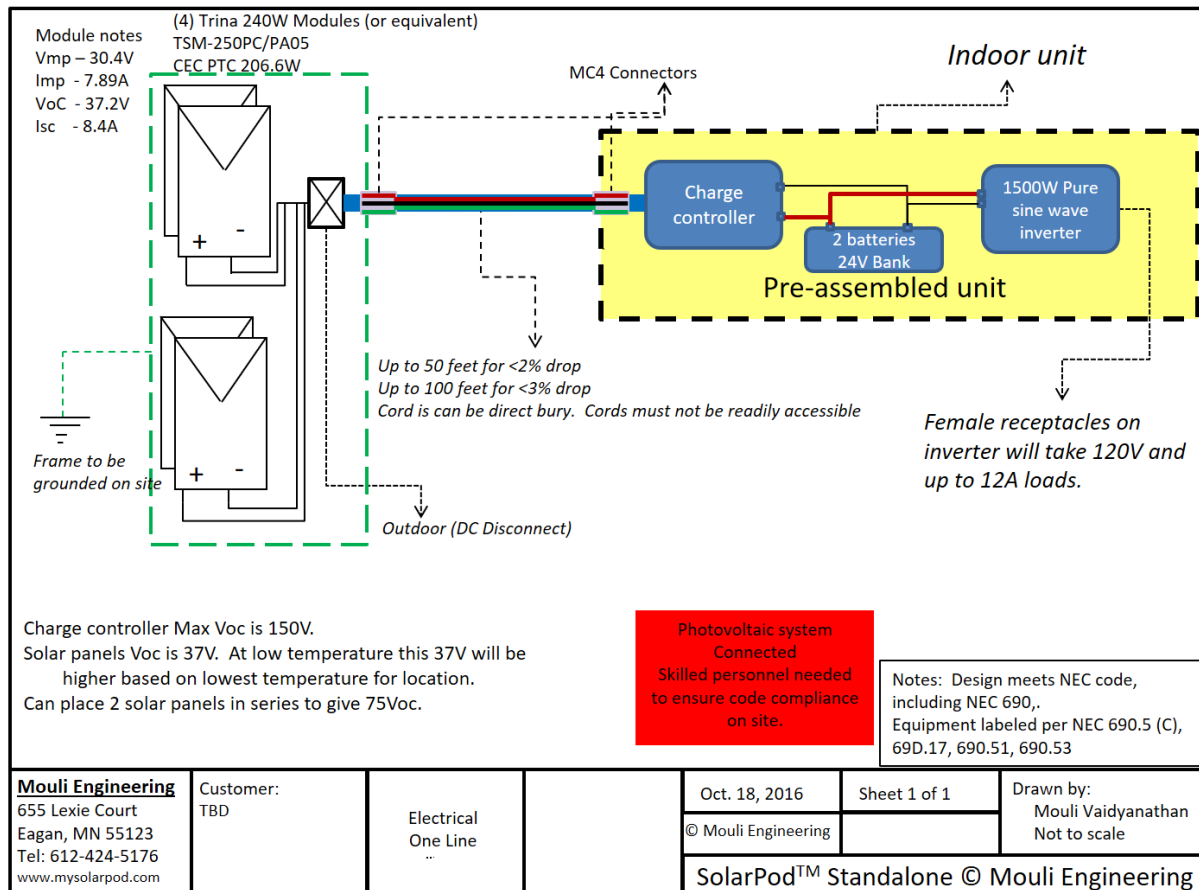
Module notes
Vmp – 30.4V
Imp - 7.89A
VoC - 37.2V
Isc - 8.4A

(4) Trina 240W Modules (or equivalent)
TSM-250PC/PA05
CEC PTC 206.6W

MC4 Connectors

Indoor unit

Charge controller

2 batteries 24V Bank

1500W Pure sine wave inverter

Pre-assembled unit

+ -

+ -

Frame to be grounded on site

Up to 50 feet for <2% drop
Up to 100 feet for <3% drop
Cord is can be direct bury. Cords must not be readily accessible

Female receptacles on inverter will take 120V and up to 12A loads.

Outdoor (DC Disconnect)

Charge controller Max Voc is 150V.
Solar panels Voc is 37V. At low temperature this 37V will be higher based on lowest temperature for location.
Can place 2 solar panels in series to give 75Voc.

Photovoltaic system Connected
Skilled personnel needed to ensure code compliance on site.

Notes: Design meets NEC code, including NEC 690,.
Equipment labeled per NEC 690.5 (C), 69D.17, 690.51, 690.53

| Mouli Engineering<br>655 Lexie Court<br>Eagan, MN 55123<br>Tel: 612-424-5176<br>www.mysolarpod.com | Customer:<br>TBD | Electrical One Line | Oct. 18, 2016 | Sheet 1 of 1 | Drawn by:<br>Mouli Vaidyanathan<br>Not to scale |
|---|---|---|---|---|---|
| | | | © Mouli Engineering | | |
| | | | SolarPod$^{TM}$ Standalone © Mouli Engineering | | |